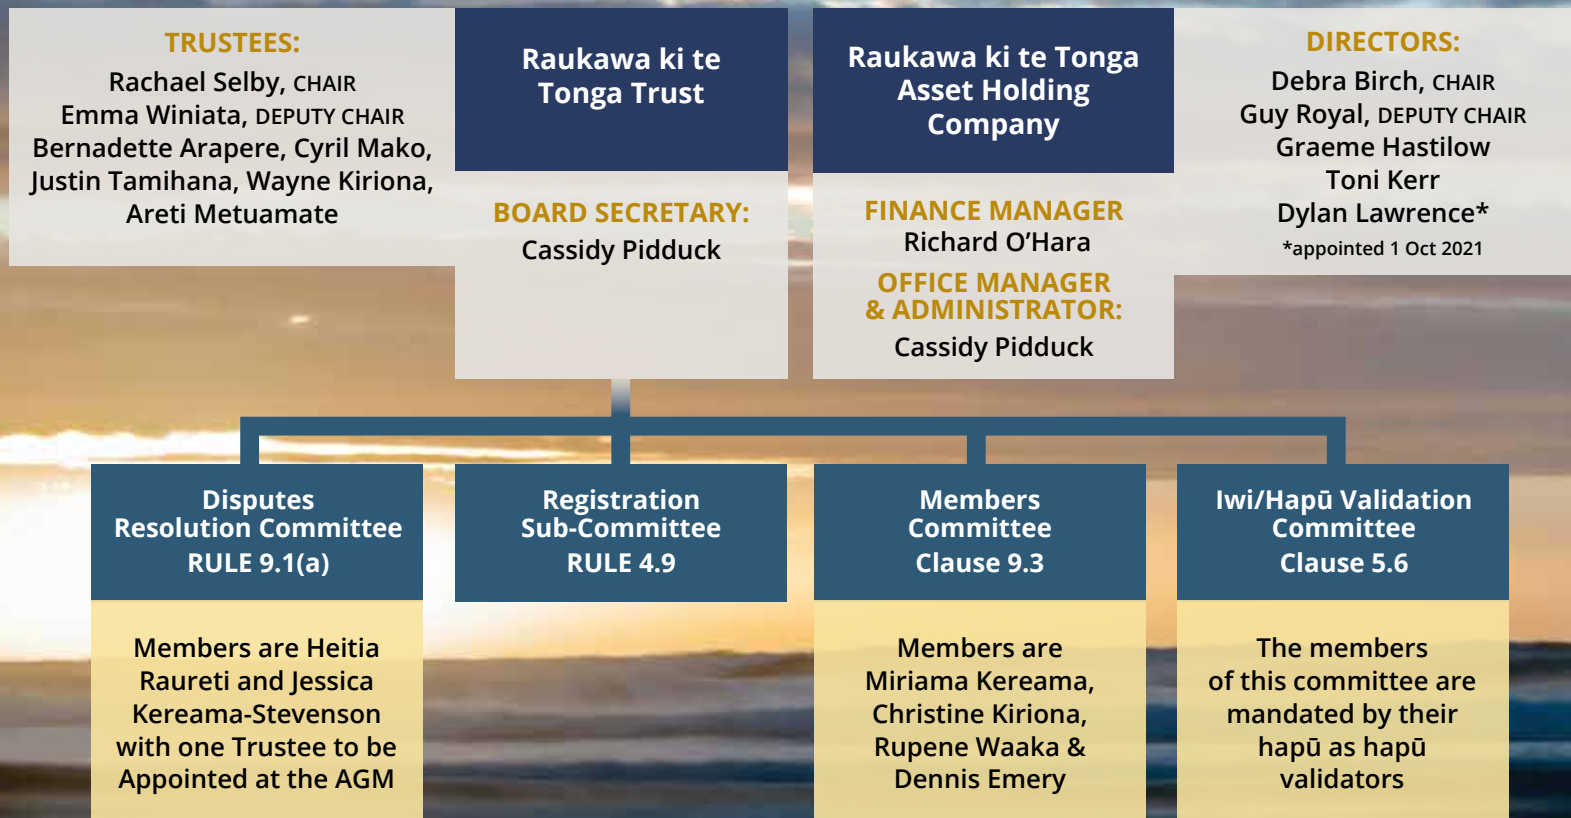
TRUSTEES:
Rachael Selby, CHAIR
Emma Winiata, DEPUTY CHAIR
Bernadette Arapere, Cyril Mako, Justin Tamihana, Wayne Kiriona, Areti Metuamate

Raukawa ki te Tonga Trust

BOARD SECRETARY:
Cassidy Pidduck

Raukawa ki te Tonga Asset Holding Company

FINANCE MANAGER
Richard O'Hara

OFFICE MANAGER & ADMINISTRATOR:
Cassidy Pidduck

DIRECTORS:
Debra Birch, CHAIR
Guy Royal, DEPUTY CHAIR
Graeme Hastilow
Toni Kerr
Dylan Lawrence*
*appointed 1 Oct 2021

Disputes Resolution Committee
RULE 9.1(a)

Members are Heitia Raureti and Jessica Kereama-Stevenson with one Trustee to be Appointed at the AGM

Registration Sub-Committee
RULE 4.9

Members Committee
Clause 9.3

Members are Miriama Kereama, Christine Kiriona, Rupene Waaka & Dennis Emery

Iwi/Hapū Validation Committee
Clause 5.6

The members of this committee are mandated by their hapū as hapū validators